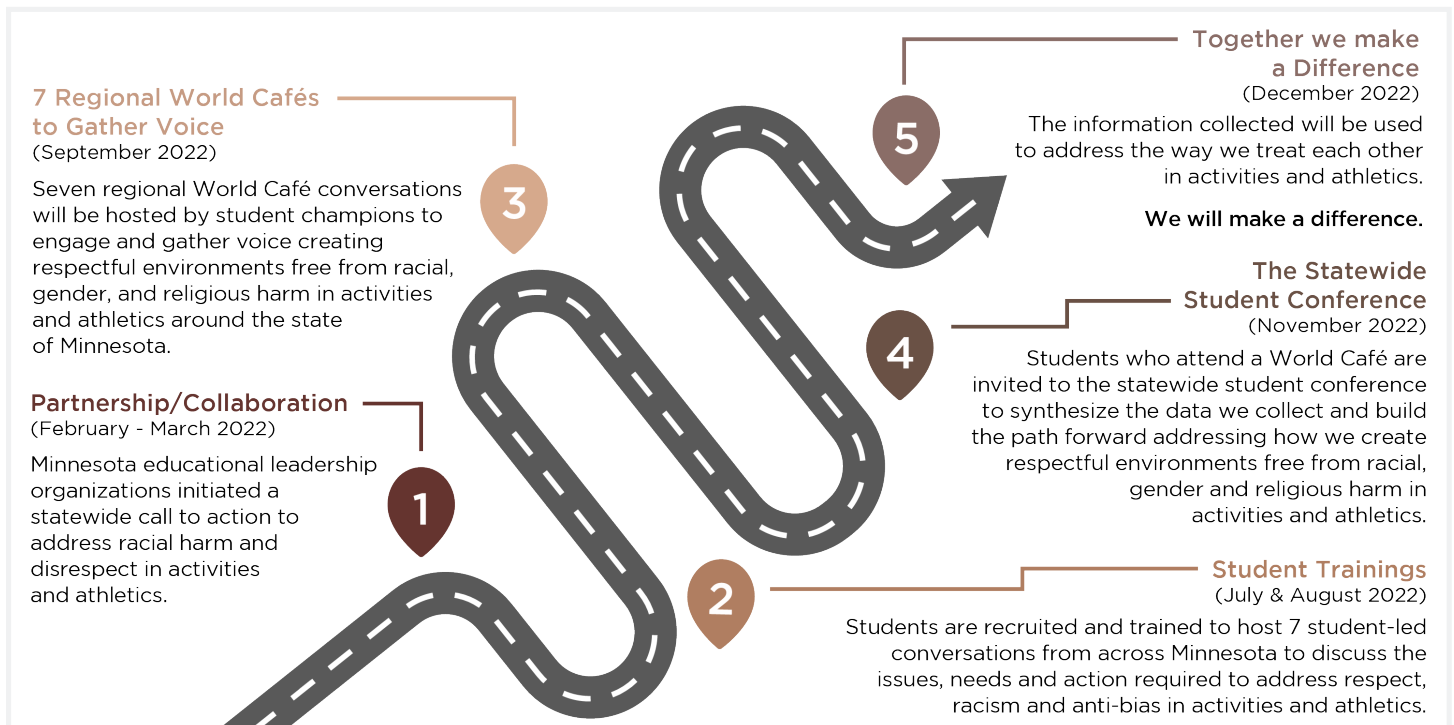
7 Regional World Cafés to Gather Voice
(September 2022)

Seven regional World Café conversations will be hosted by student champions to engage and gather voice creating respectful environments free from racial, gender, and religious harm in activities and athletics around the state of Minnesota.

3

Partnership/Collaboration
(February - March 2022)

Minnesota educational leadership organizations initiated a statewide call to action to address racial harm and disrespect in activities and athletics.

1

5

Together we make a Difference
(December 2022)

The information collected will be used to address the way we treat each other in activities and athletics.

We will make a difference.

The Statewide Student Conference
(November 2022)

4

Students who attend a World Café are invited to the statewide student conference to synthesize the data we collect and build the path forward addressing how we create respectful environments free from racial, gender and religious harm in activities and athletics.

2

Student Trainings
(July & August 2022)

Students are recruited and trained to host 7 student-led conversations from across Minnesota to discuss the issues, needs and action required to address respect, racism and anti-bias in activities and athletics.